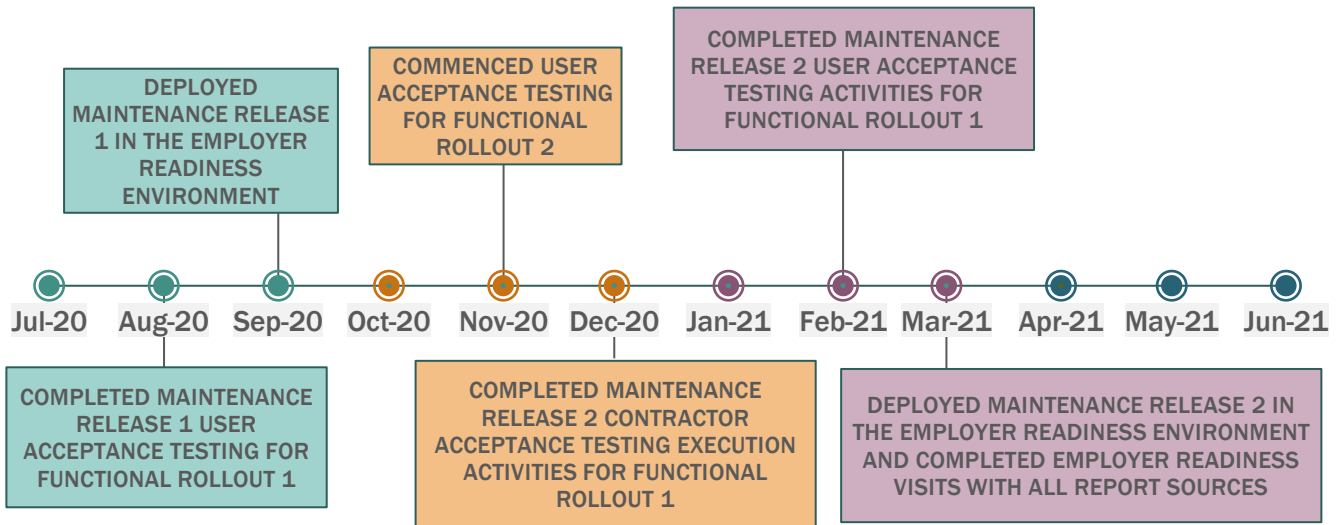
DEPLOYED MAINTENANCE RELEASE 1 IN THE EMPLOYER READINESS ENVIRONMENT

COMMENCED USER ACCEPTANCE TESTING FOR FUNCTIONAL ROLLOUT 2

COMPLETED MAINTENANCE RELEASE 2 USER ACCEPTANCE TESTING ACTIVITIES FOR FUNCTIONAL ROLLOUT 1

Jul-20 Aug-20 Sep-20 Oct-20 Nov-20 Dec-20 Jan-21 Feb-21 Mar-21 Apr-21 May-21 Jun-21

COMPLETED MAINTENANCE RELEASE 1 USER ACCEPTANCE TESTING FOR FUNCTIONAL ROLLOUT 1

COMPLETED MAINTENANCE RELEASE 2 CONTRACTOR ACCEPTANCE TESTING EXECUTION ACTIVITIES FOR FUNCTIONAL ROLLOUT 1

DEPLOYED MAINTENANCE RELEASE 2 IN THE EMPLOYER READINESS ENVIRONMENT AND COMPLETED EMPLOYER READINESS VISITS WITH ALL REPORT SOURCES